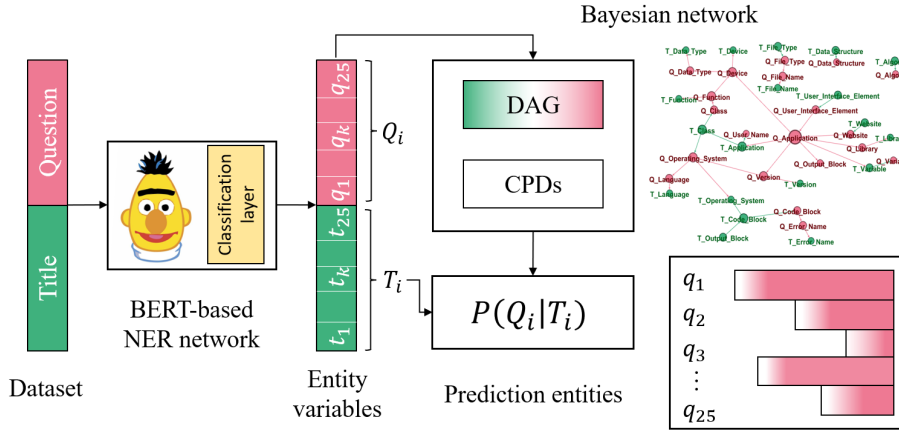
Bayesian network

Question

Title

Classification layer

$q_{25}$

$q_k$

$q_1$

$Q_i$

$t_{25}$

$t_k$

$t_1$

$T_i$

DAG

CPDs

$P(Q_i|T_i)$

T_Data_Type T_Device T_File_Type T_Data_Structure Q_Data_Type Q_Device Q_File_Type Q_Data_Structure T_File_Name Q_File_Name T_Algo Q_Algo T_Function Q_Function T_User_Interface_Element Q_Class Q_User_Interface_Element T_Website T_Class Q_User_Name Q_Application Q_Website T_Libra T_Application Q_Library Q_Operating_System Q_Output_Block Q_Varia T_Variable Q_Version T_Version T_Language Q_Language T_Operating_System Q_Code_Block T_Code_Block Q_Error_Name T_Output_Block T_Error_Name

$q_1$

$q_2$

$q_3$

$\vdots$

$q_{25}$

BERT-based NER network

Dataset

Entity variables

Prediction entities